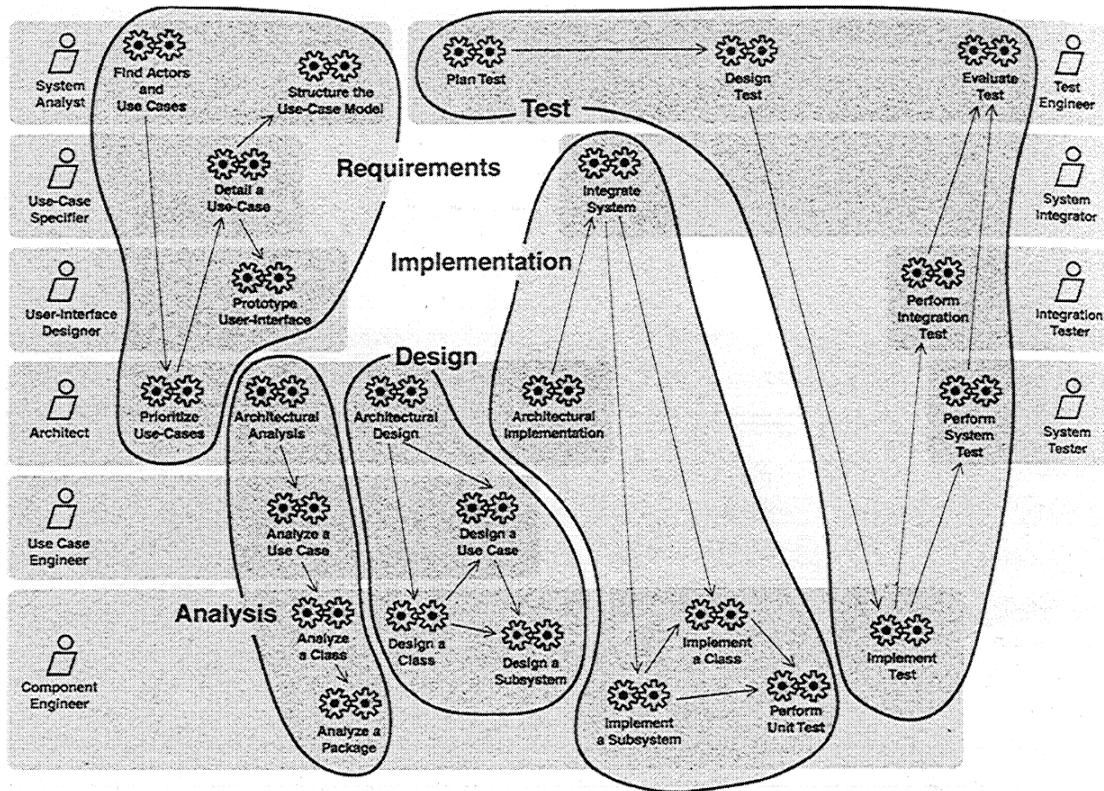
System Analyst

Find Actors and Use Cases

Structure the Use-Case Model

Plan Test

Design Test

Evaluate Test

Test Engineer

Test

Use-Case Specifier

Detail a Use-Case

Requirements

Integrate System

System Integrator

User-Interface Designer

Prototype User-Interface

Implementation

Perform Integration Test

Integration Tester

Design

Architect

Prioritize Use-Cases

Architectural Analysis

Architectural Design

Architectural Implementation

Perform System Test

System Tester

Use Case Engineer

Analyze a Use Case

Design a Use Case

Analysis

Analyze a Class

Design a Class

Design a Subsystem

Implement a Class

Implement Test

Component Engineer

Analyze a Package

Implement a Subsystem

Perform Unit Test